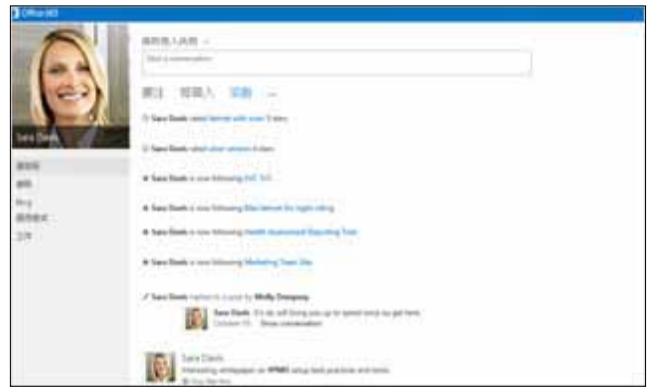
Office 365

Sara Davis

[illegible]
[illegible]
Blog
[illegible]
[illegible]

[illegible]

Start a conversation

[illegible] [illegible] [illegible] ...

Sara Davis rated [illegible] 5 stars

Sara Davis rated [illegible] 4 stars

Sara Davis is now following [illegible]

Sara Davis is now following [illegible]

Sara Davis is now following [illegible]

Sara Davis is now following Marketing Team Site

Sara Davis replied to a post by Molly Dempsey

Sara Davis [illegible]
October 16 · Show conversation

Sara Davis
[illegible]